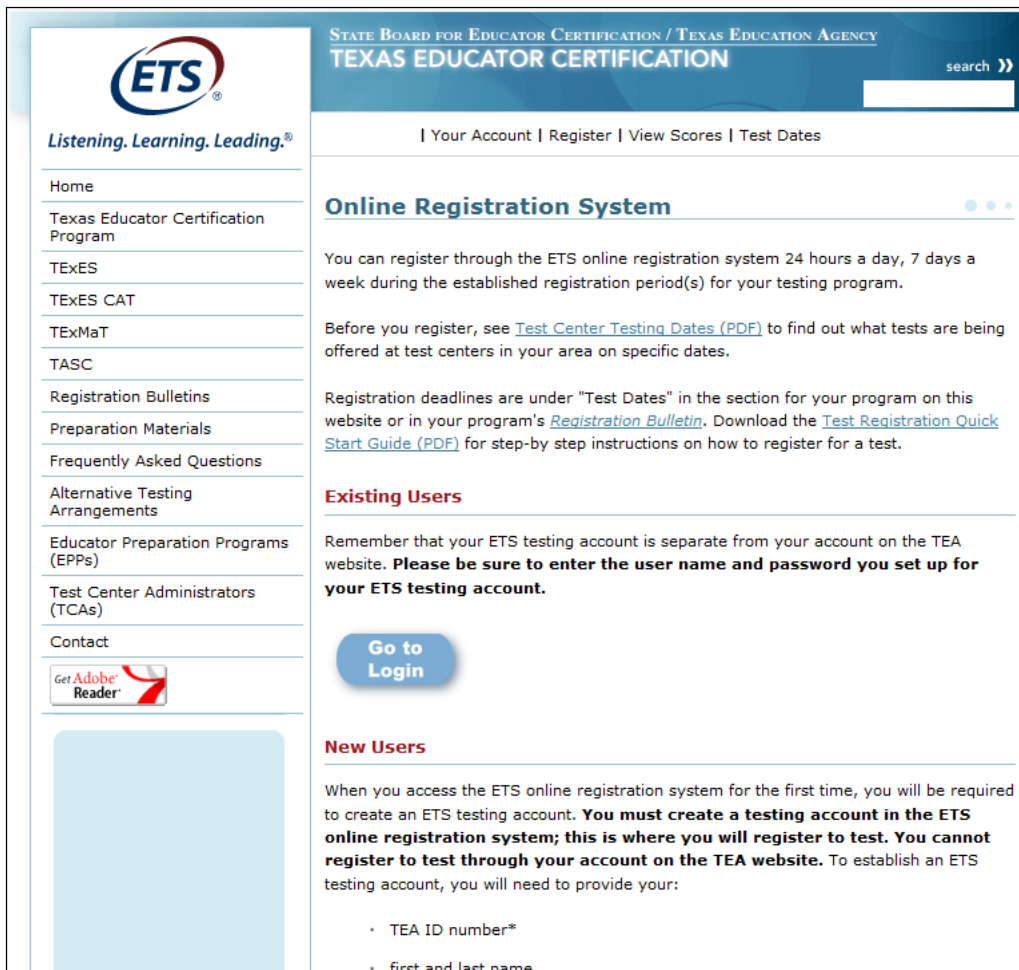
ETS®

Listening. Learning. Leading.®

Home

Texas Educator Certification Program

TExES

TExES CAT

TExMaT

TASC

Registration Bulletins

Preparation Materials

Frequently Asked Questions

Alternative Testing Arrangements

Educator Preparation Programs (EPPs)

Test Center Administrators (TCAs)

Contact

Get Adobe® Reader®

STATE BOARD FOR EDUCATOR CERTIFICATION / TEXAS EDUCATION AGENCY

TEXAS EDUCATOR CERTIFICATION

search »

| Your Account | Register | View Scores | Test Dates

Online Registration System

You can register through the ETS online registration system 24 hours a day, 7 days a week during the established registration period(s) for your testing program.

Before you register, see Test Center Testing Dates (PDF) to find out what tests are being offered at test centers in your area on specific dates.

Registration deadlines are under "Test Dates" in the section for your program on this website or in your program's Registration Bulletin. Download the Test Registration Quick Start Guide (PDF) for step-by step instructions on how to register for a test.

Existing Users

Remember that your ETS testing account is separate from your account on the TEA website. **Please be sure to enter the user name and password you set up for your ETS testing account.**

Go to Login

New Users

When you access the ETS online registration system for the first time, you will be required to create an ETS testing account. **You must create a testing account in the ETS online registration system; this is where you will register to test. You cannot register to test through your account on the TEA website.** To establish an ETS testing account, you will need to provide your:

· TEA ID number*

· first and last name